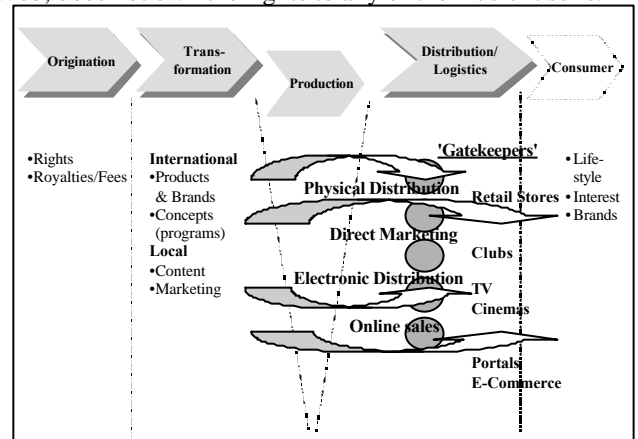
Origination

Transformation

Production

Distribution/ Logistics

Consumer

•Rights
•Royalties/Fees

International
•Products & Brands
•Concepts (programs)
Local
•Content
•Marketing

'Gatekeepers'

Physical Distribution

Retail Stores

Direct Marketing

Clubs

Electronic Distribution

TV
Cinemas

Online sales

Portals
E-Commerce

•Lifestyle
•Interest
•Brands